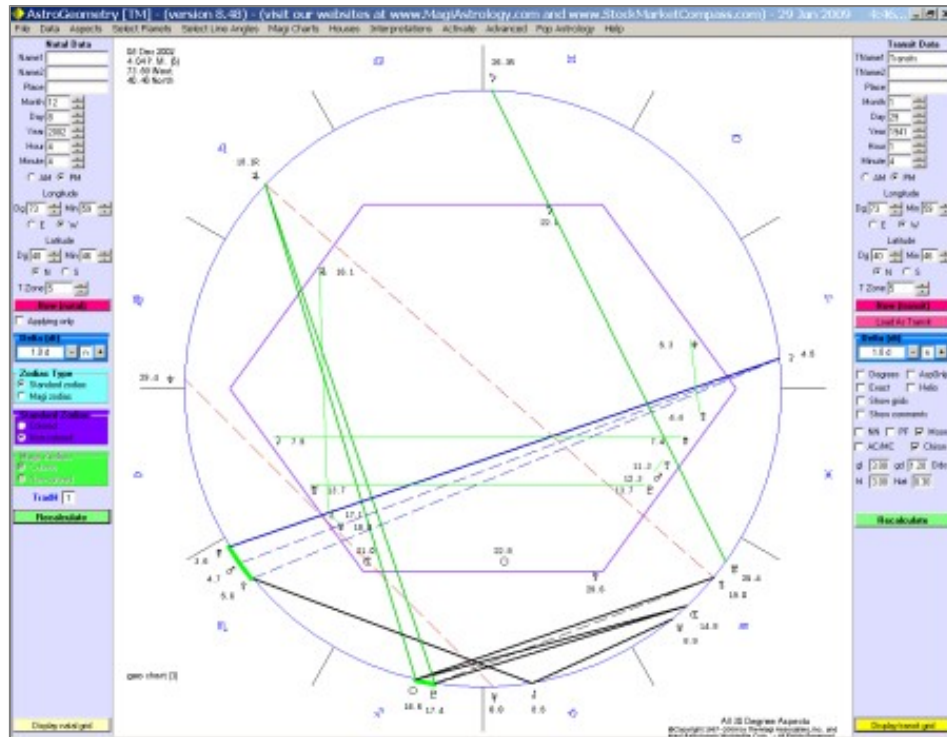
AstroGeometry [TM] - (version 8.48) - (visit our websites at www.MagiAstrology.com and www.StockMarketCompass.com) - 29 Jun 2009

File Data Aspects Select Planets Select Line Angles Magi Charts Houses Interpretations Activate Advanced Pop Astrology Help

Natal Data
Name1
Name2
Place
Month 12
Day 6
Year 2002
Hour 4
Minute 4
AM PM
Longitude
Dg 73 Min 59
E W
Latitude
Dg 40 Min 46
N S
T Zone 5
New (natal)
Applying only
Delta (dt)
1.0 d
Zodiac Type
Standard zodiac
Magi zodiac
Standard Zodiac
Trad# 1
Recalculate
Display natal grid

06 Dec 2002
4:04 P. M. (5)
73 :59 West
40 :46 North

26.35
22.1
18.1R
10.1
39.0
5.3
6.6
2 4.5
7.8
7.4
11.2
12.2
13.7
12.7
17.1
18.9
21.0
22.8
3.6
4.7
5.8
26.6
20.4
19.8
14.0
0.0
16.6
17.4
6.0
8.5

geo chart (3)

All 35 Degree Aspects

Transit Data
TName1 Transits
TName2
Place
Month 1
Day 29
Year 1941
Hour 1
Minute 4
AM PM
Longitude
Dg 73 Min 59
E W
Latitude
Dg 40 Min 46
N S
T Zone 5
New (transit)
Load As Transit
Delta (dt)
1.0 d
Degrees AspOrb
Exact Helo
Show grids
Show comments
NN PF Moon
AC/MC Chiron
Recalculate
Display transit grid